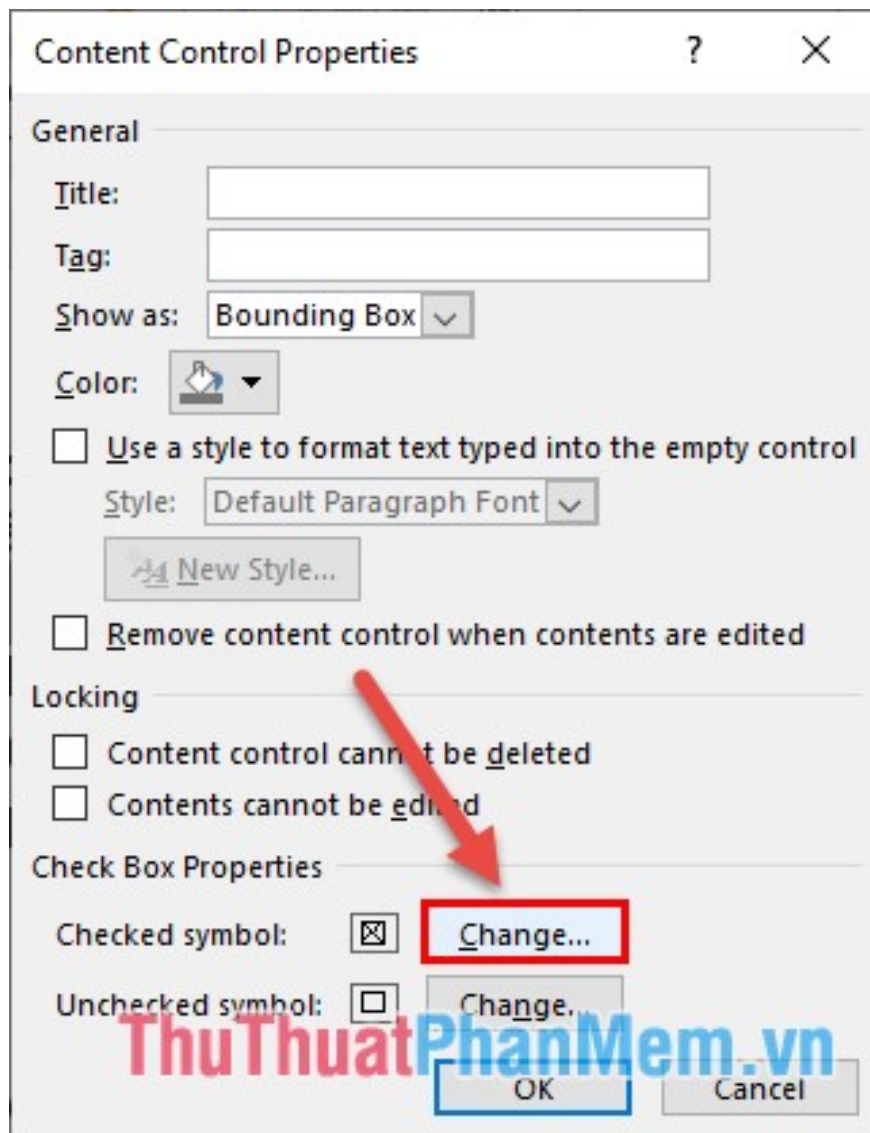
Content Control Properties ? X

General

Title:

Tag:

Show as: Bounding Box

Color:

Use a style to format text typed into the empty control

Style: Default Paragraph Font

New Style...

Remove content control when contents are edited

Locking

Content control cann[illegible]t be deleted

Contents cannot be edi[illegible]d

Check Box Properties

Checked symbol: ☒ Change...

Unchecked symbol: ☐ Change...

ThuThuatPhanMem.vn

OK Cancel